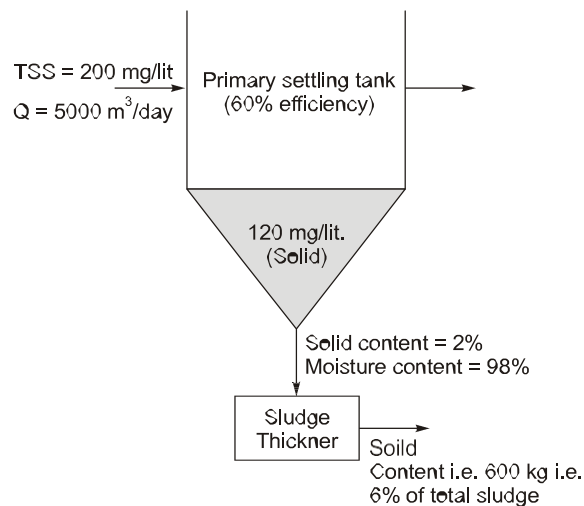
TSS = 200 mg/lit
Q = 5000 $m^3$/day

Primary settling tank
(60% efficiency)

120 mg/lit.
(Solid)

Solid content = 2%
Moisture content = 98%

Sludge
Thickner

Soild
Content i.e. 600 kg i.e.
6% of total sludge